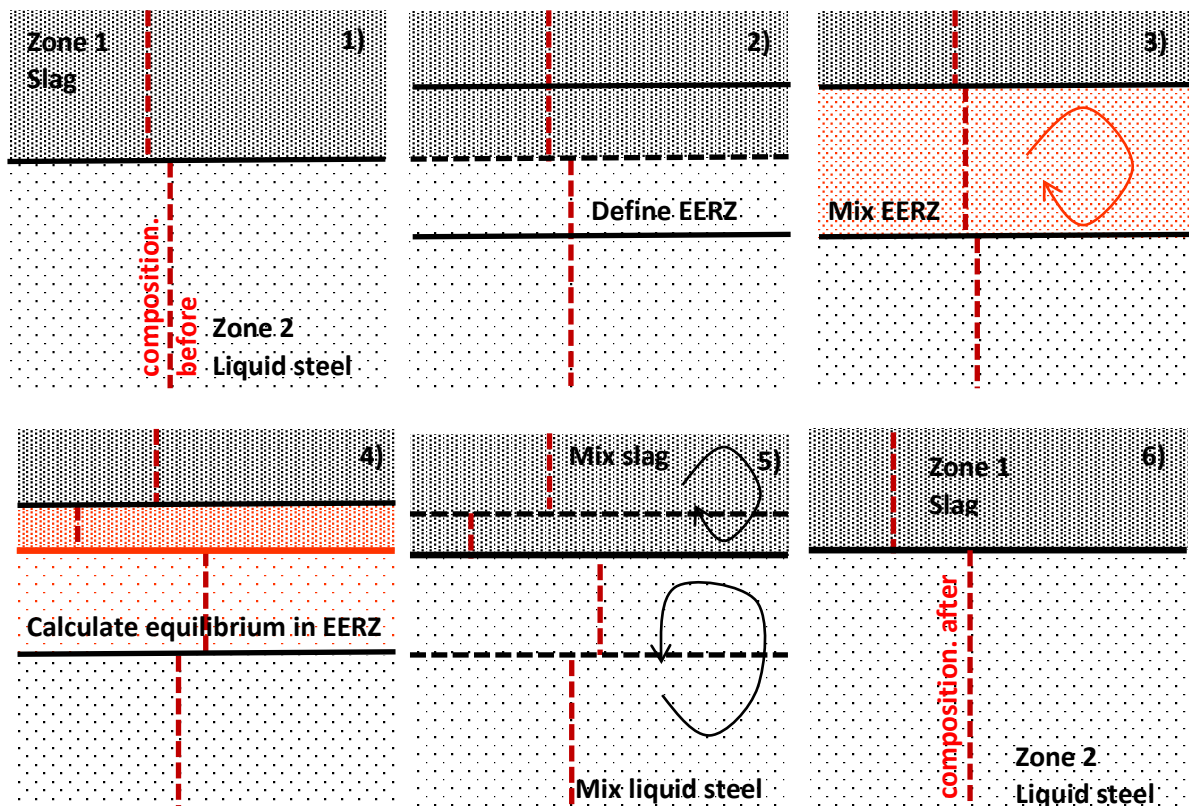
Zone 1
Slag

1)

composition, before

Zone 2
Liquid steel

2)

Define EERZ

3)

Mix EERZ

4)

Calculate equilibrium in EERZ

Mix slag

5)

Mix liquid steel

Zone 1
Slag

6)

composition, after

Zone 2
Liquid steel